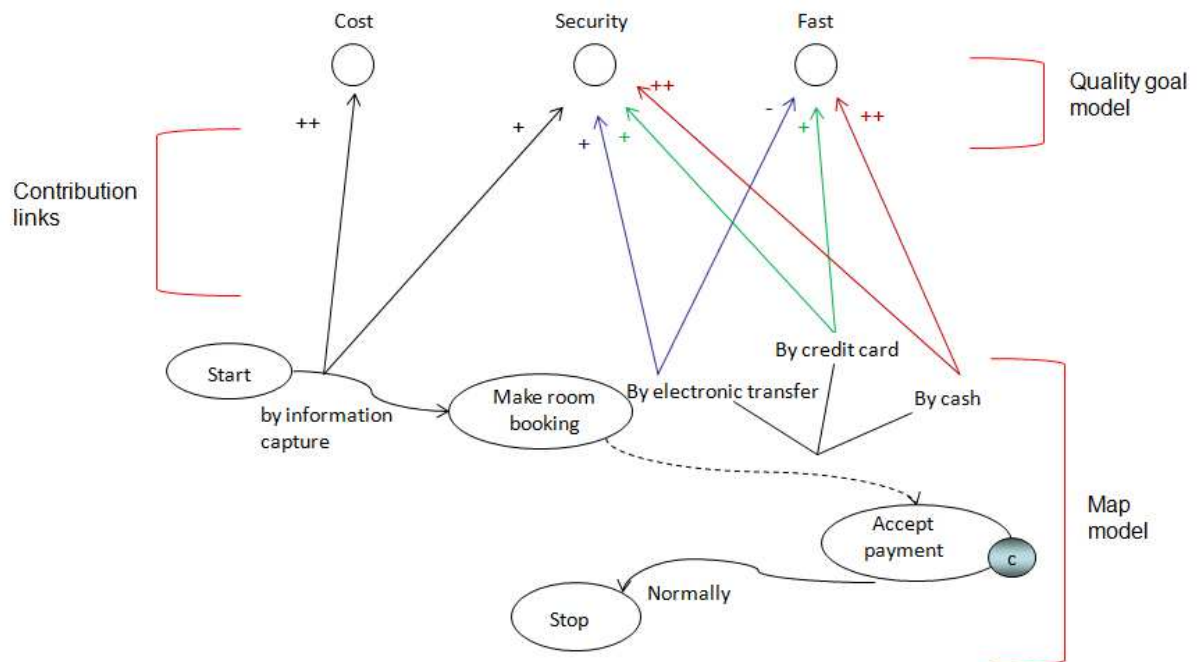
Cost

Security

Fast

Quality goal model

Contribution links

++

+

+

+

++

-

+

++

By credit card

Start

by information capture

Make room booking

By electronic transfer

By cash

Accept payment

c

Map model

Normally

Stop